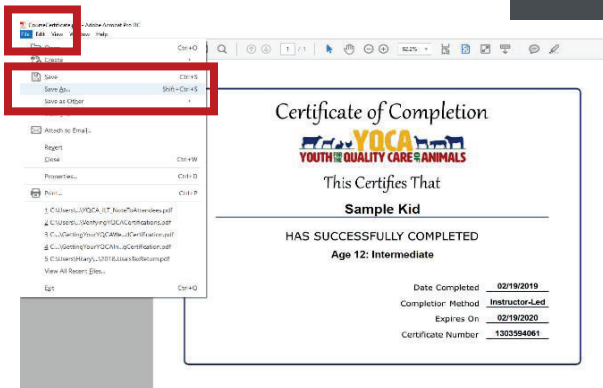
CourseCertificate.pdf - Adobe Acrobat Pro DC
File Edit View Window Help

Open... Ctrl+O
Create
Save Ctrl+S
Save As... Shift+Ctrl+S
Save as Other
Attach to Email...
Revert
Close Ctrl+W
Properties... Ctrl+D
Print... Ctrl+P
1 C:\Users\...\YQCA_ILT_NoteToAttendees.pdf
2 C:\Users\...\VerifyingYQCACertifications.pdf
3 C:\...\GettingYourYQCAWe...dCertification.pdf
4 C:\...\GettingYourYQCAIns...gCertification.pdf
5 C:\Users\Hilary\...\2018_UsaTaxReturn.pdf
View All Recent Files...
Exit Ctrl+Q

1 / 1 92.2%

Certificate of Completion
YQCA
YOUTH FOR THE QUALITY CARE OF ANIMALS
This Certifies That
Sample Kid
HAS SUCCESSFULLY COMPLETED
Age 12: Intermediate

| Date Completed | 02/19/2019 |
|---|---|
| Completion Method | Instructor-Led |
| Expires On | 02/19/2020 |
| Certificate Number | 1303594061 |